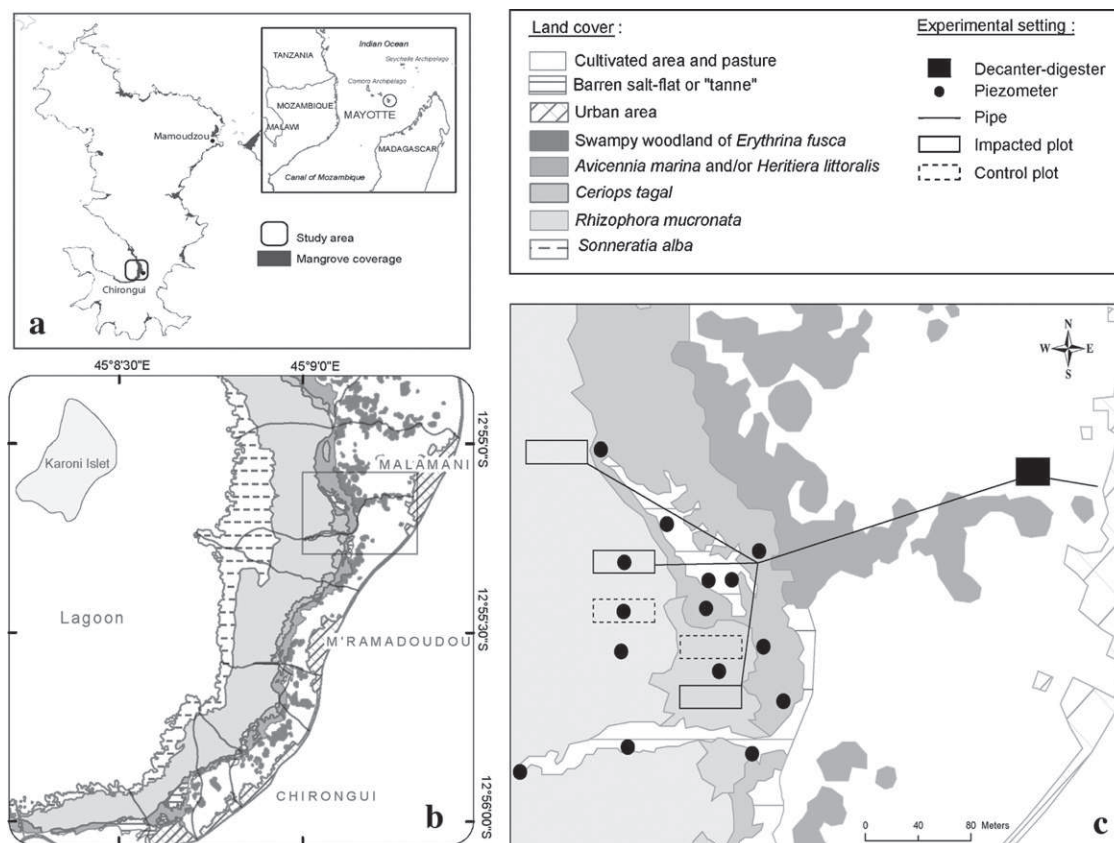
Mamoudzou
TANZANIA
Indian Ocean
Seychelle Archipelago
Comoro Archipelago
MOZAMBIQUE
MAYOTTE
MALAWI
MADAGASCAR
Canal of Mozambique
Study area
Mangrove coverage
Chirongui
a

Land cover :
Cultivated area and pasture
Barren salt-flat or "tanne"
Urban area
Swampy woodland of *Erythrina fusca*
*Avicennia marina* and/or *Heritiera littoralis*
*Ceriops tagal*
*Rhizophora mucronata*
*Sonneratia alba*

Experimental setting :
Decanter-digester
Piezometer
Pipe
Impacted plot
Control plot

45°8'30"E
45°9'0"E
Karoni Islet
MALAMANI
12°55'0"S
Lagoon
M'RAMADOUDOU
12°55'30"S
CHIRONGUI
12°56'0"S
b

N
W
E
S
0
40
80 Meters
c